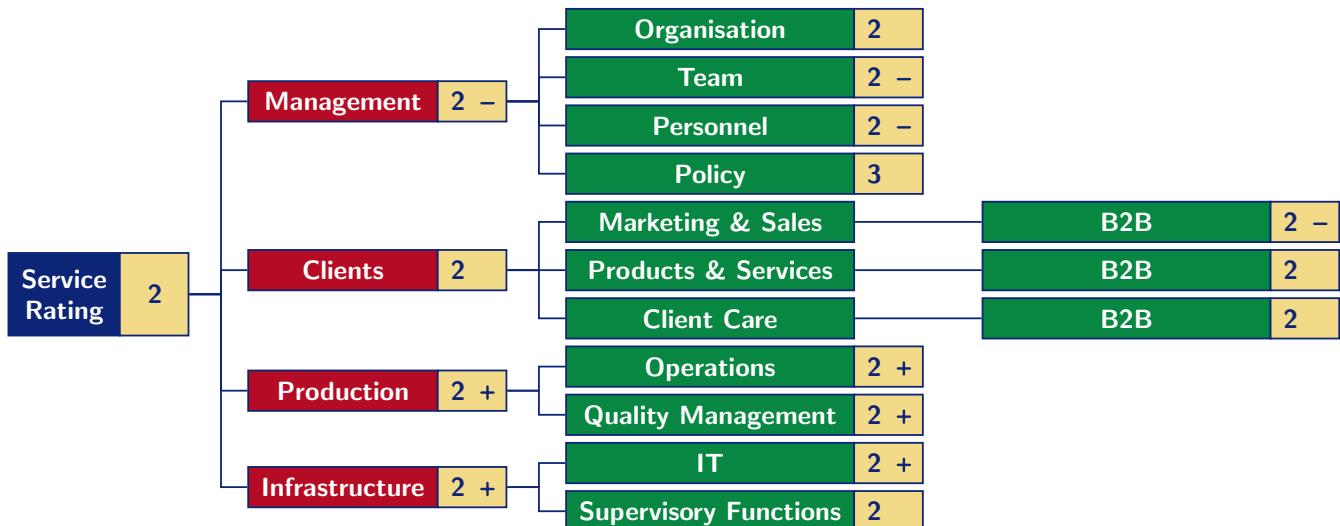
Service Rating 2

Management 2 –

Organisation 2

Team 2 –

Personnel 2 –

Policy 3

Clients 2

Marketing & Sales

B2B 2 –

Products & Services

B2B 2

Client Care

B2B 2

Production 2 +

Operations 2 +

Quality Management 2 +

Infrastructure 2 +

IT 2 +

Supervisory Functions 2